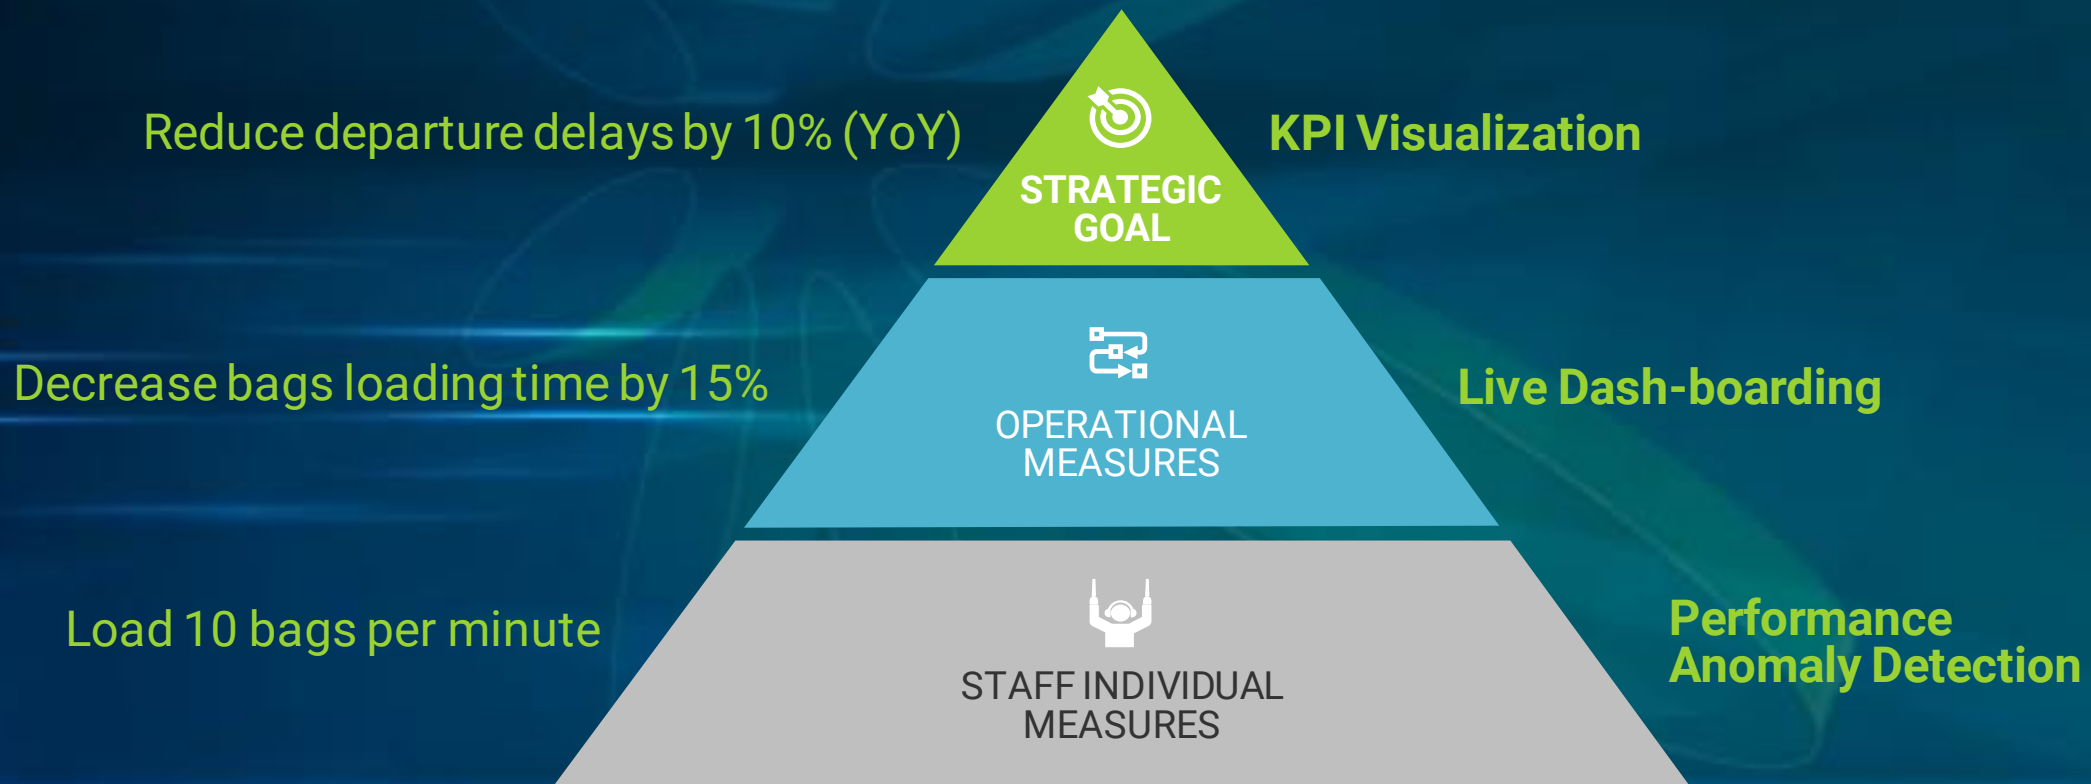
Reduce departure delays by 10% (YoY)

STRATEGIC GOAL

KPI Visualization

Decrease bags loading time by 15%

OPERATIONAL MEASURES

Live Dash-boarding

Load 10 bags per minute

STAFF INDIVIDUAL MEASURES

Performance Anomaly Detection